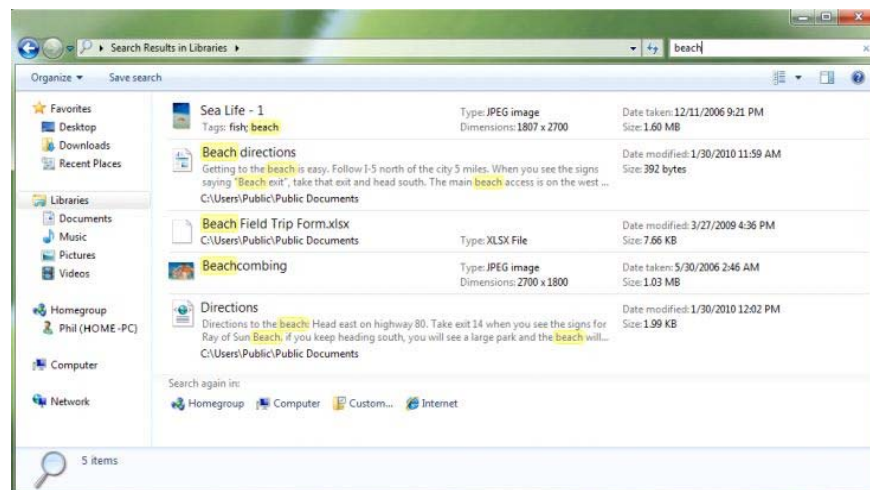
Search Results in Libraries ▸

beach

Organize ▾ Save search

Favorites
Desktop
Downloads
Recent Places

Libraries
Documents
Music
Pictures
Videos

Homegroup
Phil (HOME-PC)

Computer

Network

Sea Life - 1
Tags: fish; beach
Type: JPEG image
Dimensions: 1807 x 2700
Date taken: 12/11/2006 9:21 PM
Size: 1.60 MB

Beach directions
Getting to the beach is easy. Follow I-5 north of the city 5 miles. When you see the signs saying "Beach exit", take that exit and head south. The main beach access is on the west ...
C:\Users\Public\Public Documents
Date modified: 1/30/2010 11:59 AM
Size: 392 bytes

Beach Field Trip Form.xlsx
C:\Users\Public\Public Documents
Type: XLSX File
Date modified: 3/27/2009 4:36 PM
Size: 7.66 KB

Beachcombing
Type: JPEG image
Dimensions: 2700 x 1800
Date taken: 5/30/2006 2:46 AM
Size: 1.03 MB

Directions
Directions to the beach: Head east on highway 80. Take exit 14 when you see the signs for Ray of Sun Beach. If you keep heading south, you will see a large park and the beach will...
C:\Users\Public\Public Documents
Date modified: 1/30/2010 12:02 PM
Size: 1.99 KB

Search again in:
Homegroup Computer Custom... Internet

5 items